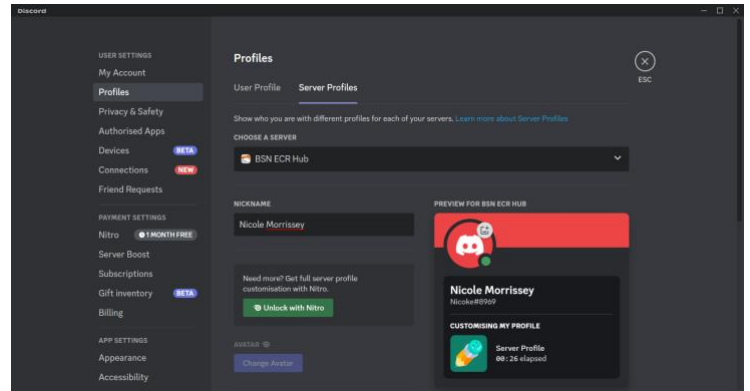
Discord

USER SETTINGS
My Account
Profiles
Privacy & Safety
Authorised Apps
Devices BETA
Connections NEW
Friend Requests

PAYMENT SETTINGS
Nitro 1 MONTH FREE
Server Boost
Subscriptions
Gift inventory BETA
Billing

APP SETTINGS
Appearance
Accessibility

Profiles

User Profile Server Profiles

ESC

Show who you are with different profiles for each of your servers. Learn more about Server Profiles

CHOOSE A SERVER
BSN ECR Hub

NICKNAME
Nicole Morrissey

PREVIEW FOR BSN ECR HUB

Need more? Get full server profile customisation with Nitro.
Unlock with Nitro

AVATAR
Change Avatar

Nicole Morrissey
Nicoke#8969

CUSTOMISING MY PROFILE
Server Profile
00:26 elapsed